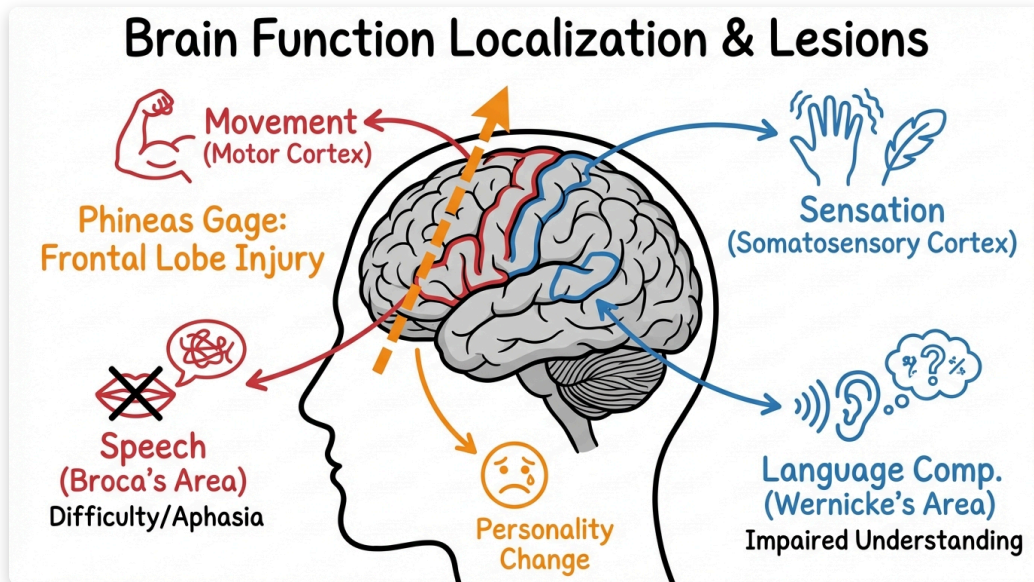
Brain Function Localization & Lesions

Movement
(Motor Cortex)

Phineas Gage:
Frontal Lobe Injury

Sensation
(Somatosensory Cortex)

Speech
(Broca's Area)
Difficulty/Aphasia

Language Comp.
(Wernicke's Area)
Impaired Understanding

Personality
Change